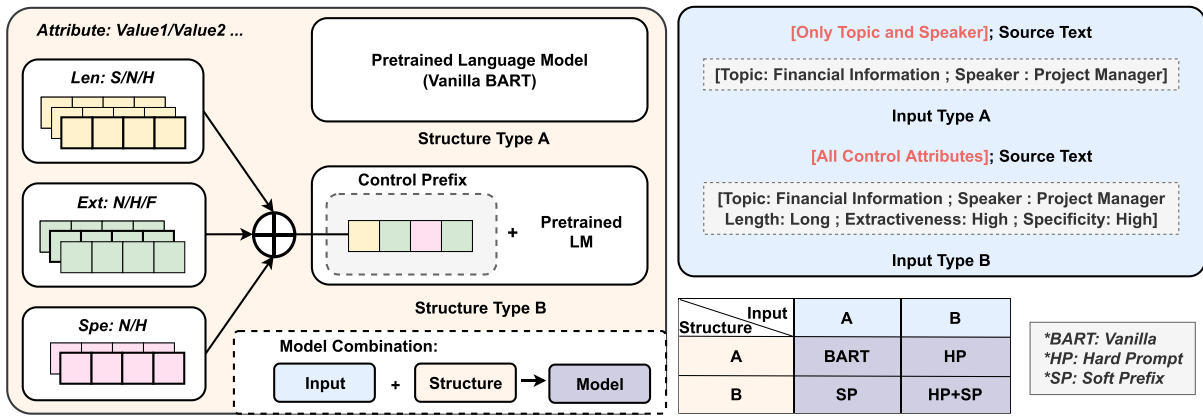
Attribute: Value1/Value2 ...

Len: S/N/H

Ext: N/H/F

Spe: N/H

Pretrained Language Model (Vanilla BART)

Structure Type A

Control Prefix

+ Pretrained LM

Structure Type B

Model Combination:

Input + Structure → Model

[Only Topic and Speaker]; Source Text

[Topic: Financial Information ; Speaker : Project Manager]

Input Type A

[All Control Attributes]; Source Text

[Topic: Financial Information ; Speaker : Project Manager Length: Long ; Extractiveness: High ; Specificity: High]

Input Type B

| Input / Structure | A | B |
|---|---|---|
| A | BART | HP |
| B | SP | HP+SP |

*BART: Vanilla
*HP: Hard Prompt
*SP: Soft Prefix